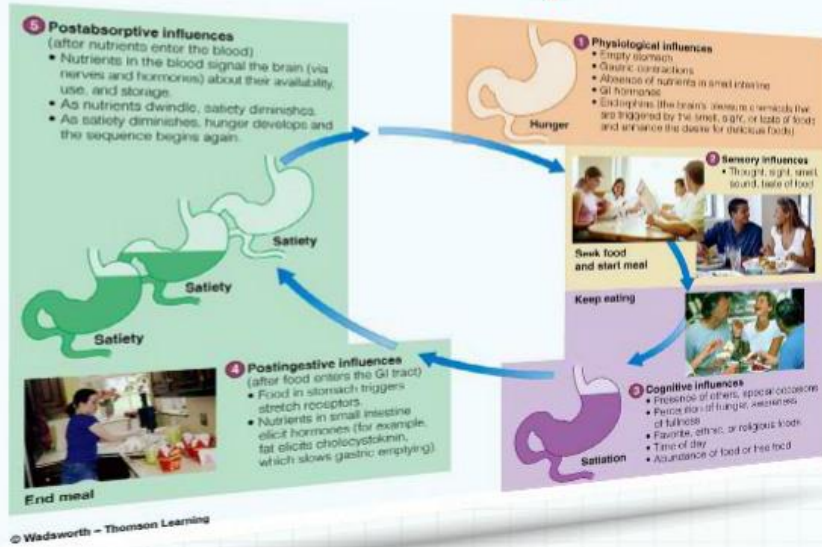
5 Postabsorptive influences
(after nutrients enter the blood)
• Nutrients in the blood signal the brain (via nerves and hormones) about their availability, use, and storage.
• As nutrients dwindle, satiety diminishes.
• As satiety diminishes, hunger develops and the sequence begins again.

Satiety
Satiety
Satiety

1 Physiological influences
• Empty stomach
• Gastric contractions
• Absence of nutrients in small intestine
• GI hormones
• Endorphins (the brain's pleasure chemicals that are triggered by the smell, sight, or taste of foods and enhance the desire for delicious foods)

Hunger

2 Sensory influences
• Thought, sight, smell, sound, taste of food

Seek food and start meal

Keep eating

3 Cognitive influences
• Presence of others, special occasions
• Perception of hunger, awareness of fullness
• Favorite, ethnic, or religious foods
• Time of day
• Abundance of food or free food

Satiation

4 Postingestive influences
(after food enters the GI tract)
• Food in stomach triggers stretch receptors.
• Nutrients in small intestine elicit hormones (for example, fat elicits cholecystokinin, which slows gastric emptying).

End meal

© Wadsworth – Thomson Learning